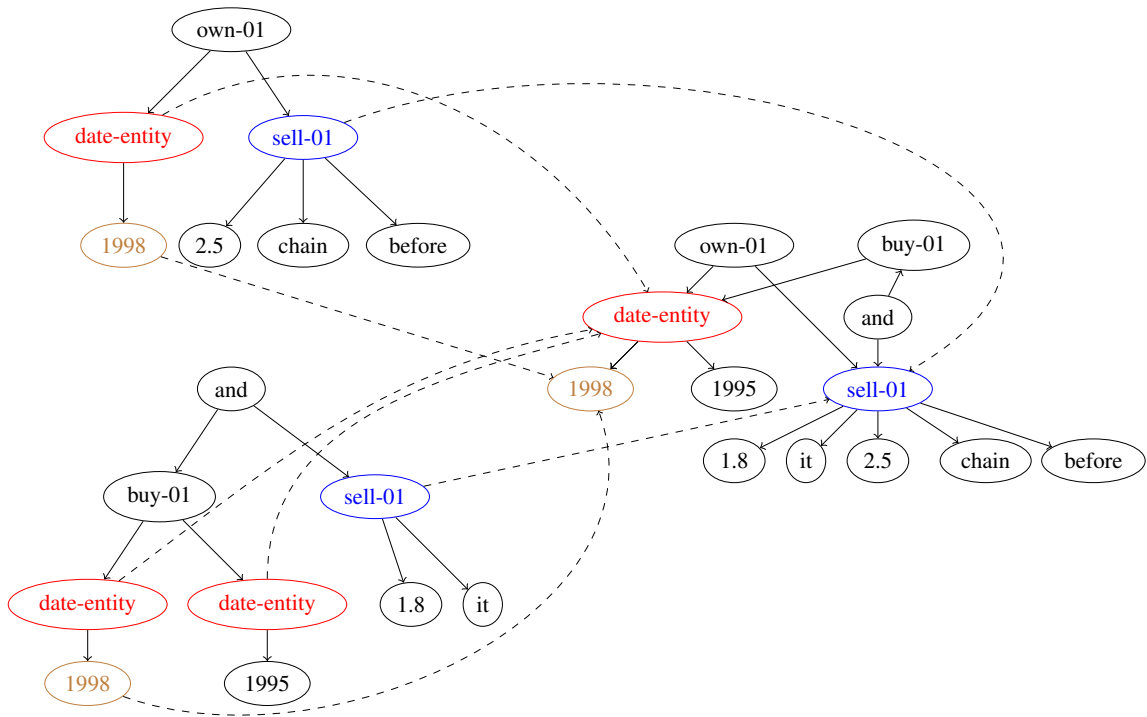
own-01

date-entity

sell-01

1998

2.5

chain

before

own-01

buy-01

date-entity

and

1998

1995

sell-01

1.8

it

2.5

chain

before

and

buy-01

sell-01

date-entity

date-entity

1.8

it

1998

1995